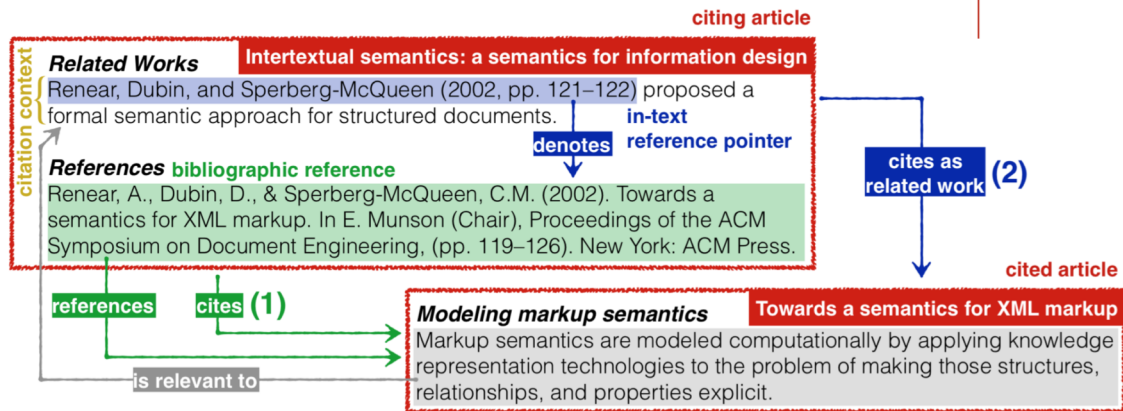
citing article

Intertextual semantics: a semantics for information design

Related Works

Renear, Dubin, and Sperberg-McQueen (2002, pp. 121–122) proposed a formal semantic approach for structured documents.

citation context

in-text reference pointer

denotes

References bibliographic reference

Renear, A., Dubin, D., & Sperberg-McQueen, C.M. (2002). Towards a semantics for XML markup. In E. Munson (Chair), Proceedings of the ACM Symposium on Document Engineering, (pp. 119–126). New York: ACM Press.

cites as related work (2)

cited article

references

cites (1)

Modeling markup semantics

Towards a semantics for XML markup

Markup semantics are modeled computationally by applying knowledge representation technologies to the problem of making those structures, relationships, and properties explicit.

is relevant to